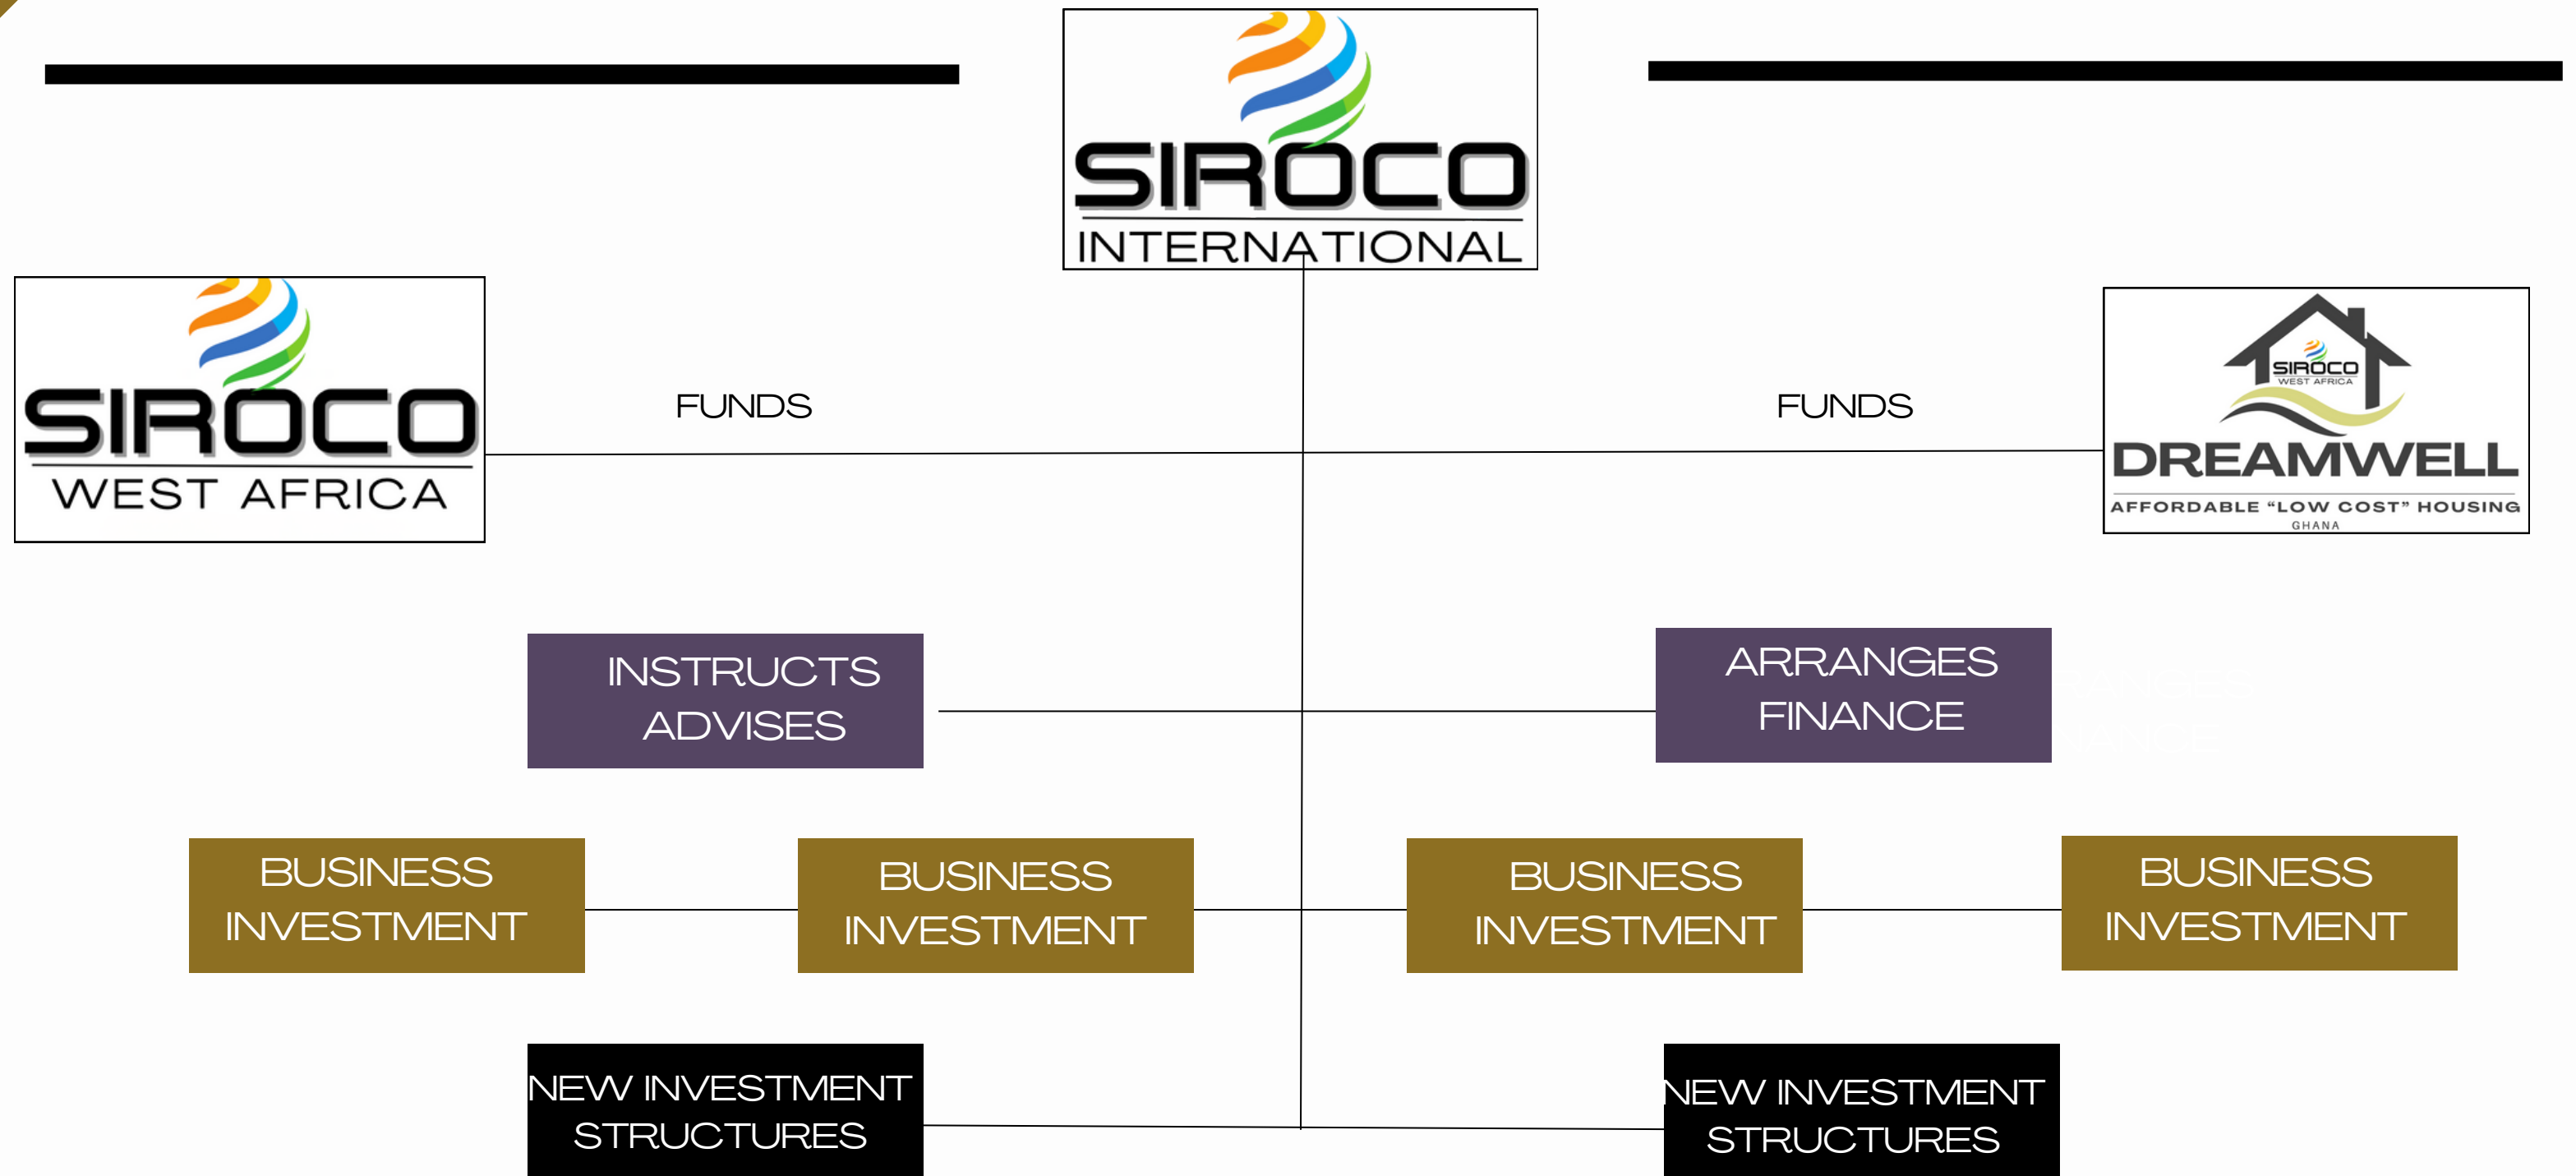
SIROCO
INTERNATIONAL

SIROCO
WEST AFRICA

FUNDS

FUNDS

SIROCO
WEST AFRICA
DREAMWELL
AFFORDABLE "LOW COST" HOUSING
GHANA

INSTRUCTS
ADVISES

ARRANGES
FINANCE

BUSINESS
INVESTMENT

BUSINESS
INVESTMENT

BUSINESS
INVESTMENT

BUSINESS
INVESTMENT

NEW INVESTMENT
STRUCTURES

NEW INVESTMENT
STRUCTURES